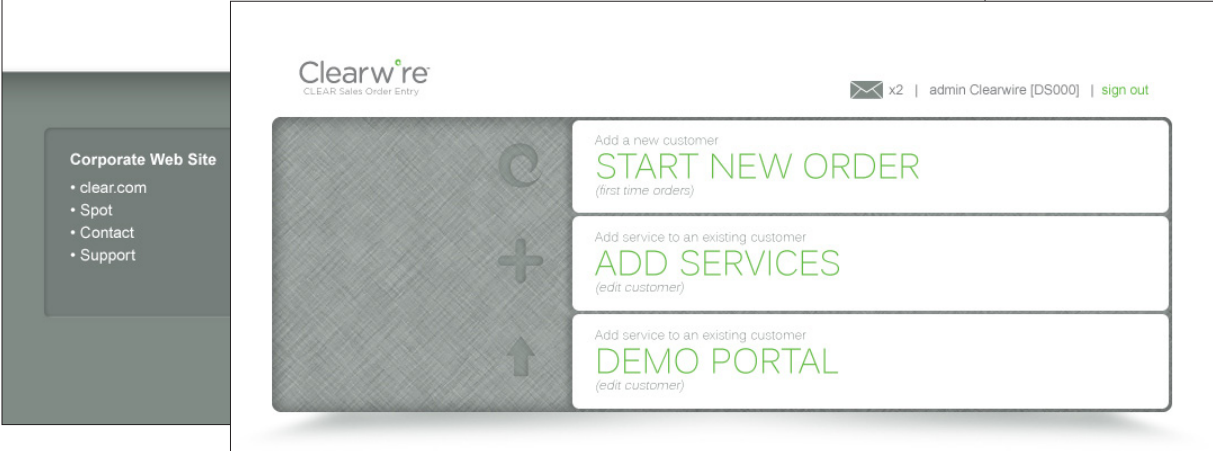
Corporate Web Site
• clear.com
• Spot
• Contact
• Support

Clearwire
CLEAR Sales Order Entry

x2 | admin Clearwire [DS000] | sign out

Add a new customer
START NEW ORDER
(first time orders)

Add service to an existing customer
ADD SERVICES
(edit customer)

Add service to an existing customer
DEMO PORTAL
(edit customer)